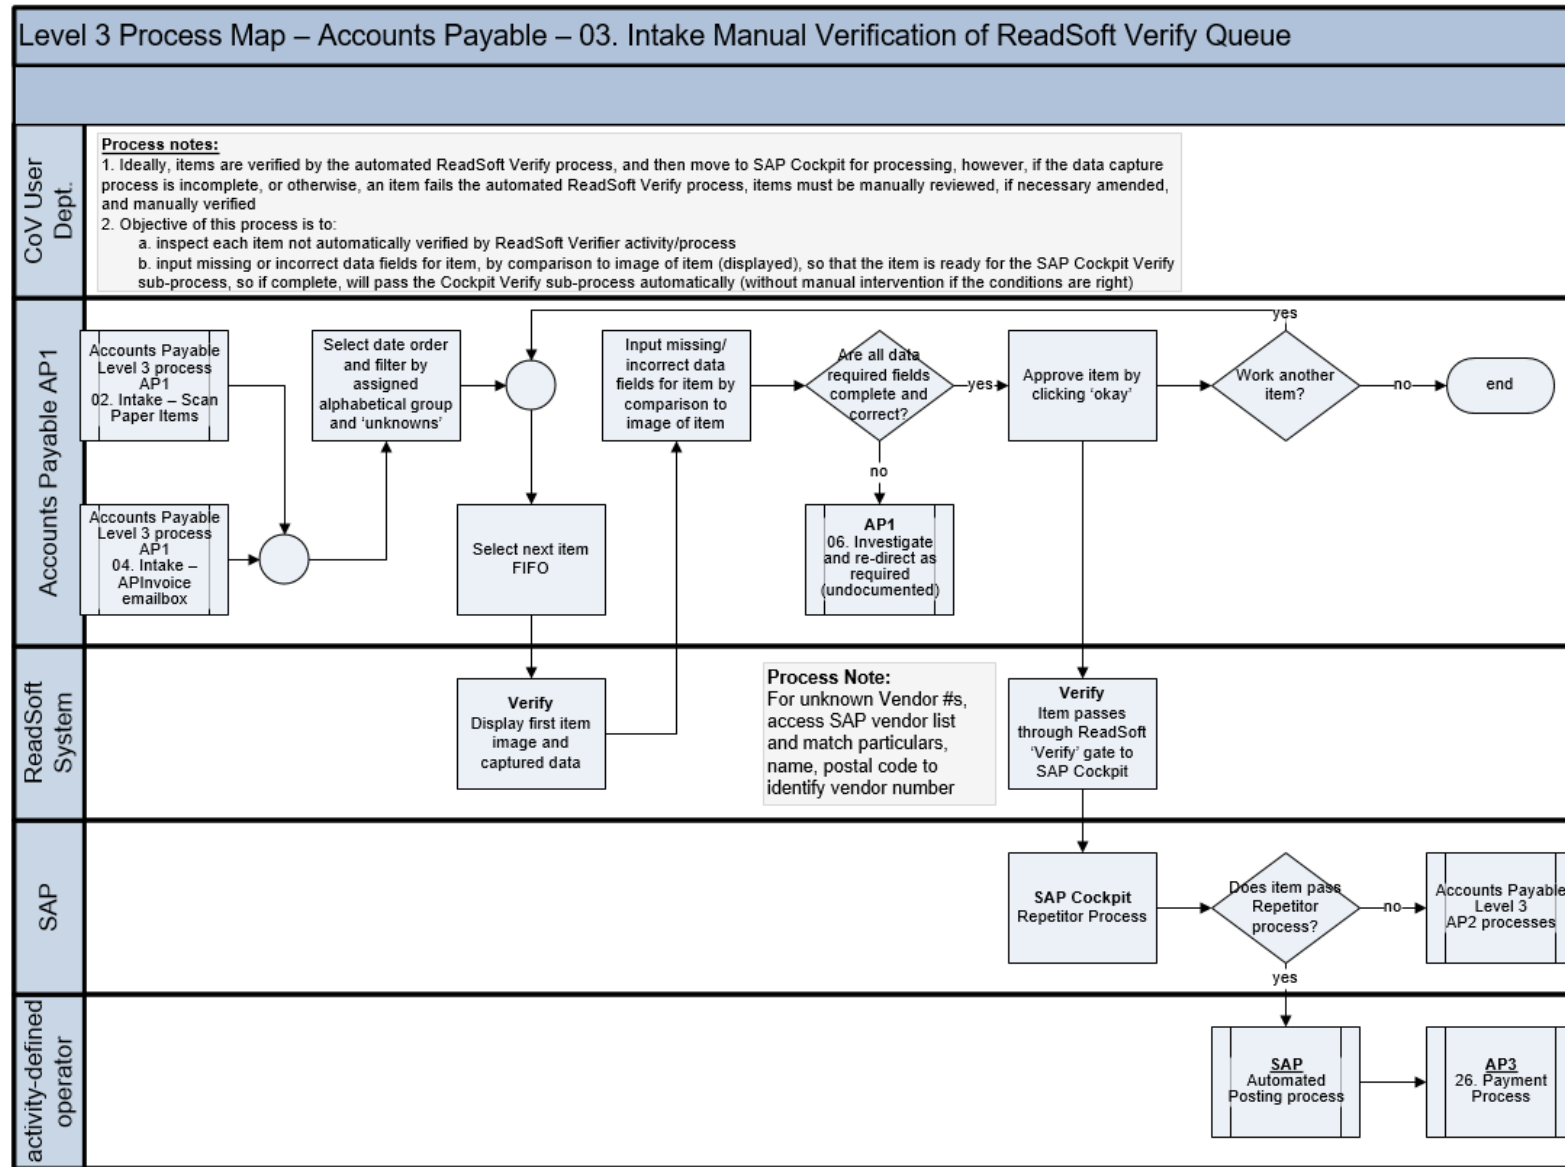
Level 3 Process Map – Accounts Payable – 03. Intake Manual Verification of ReadSoft Verify Queue

CoV User Dept.

Process notes:
1. Ideally, items are verified by the automated ReadSoft Verify process, and then move to SAP Cockpit for processing, however, if the data capture process is incomplete, or otherwise, an item fails the automated ReadSoft Verify process, items must be manually reviewed, if necessary amended, and manually verified
2. Objective of this process is to:
a. inspect each item not automatically verified by ReadSoft Verifier activity/process
b. input missing or incorrect data fields for item, by comparison to image of item (displayed), so that the item is ready for the SAP Cockpit Verify sub-process, so if complete, will pass the Cockpit Verify sub-process automatically (without manual intervention if the conditions are right)

Accounts Payable AP1

Accounts Payable Level 3 process AP1 02. Intake – Scan Paper Items

Accounts Payable Level 3 process AP1 04. Intake – APInvoice emailbox

Select date order and filter by assigned alphabetical group and 'unknowns'

Select next item FIFO

Input missing/ incorrect data fields for item by comparison to image of item

Are all data required fields complete and correct?

yes

no

AP1 06. Investigate and re-direct as required (undocumented)

Approve item by clicking 'okay'

Work another item?

yes

no

end

ReadSoft System

Verify Display first item image and captured data

Process Note:
For unknown Vendor #s, access SAP vendor list and match particulars, name, postal code to identify vendor number

Verify Item passes through ReadSoft 'Verify' gate to SAP Cockpit

SAP

SAP Cockpit Repetitor Process

Does item pass Repetitor process?

no

Accounts Payable Level 3 AP2 processes

yes

activity-defined operator

SAP Automated Posting process

AP3 26. Payment Process